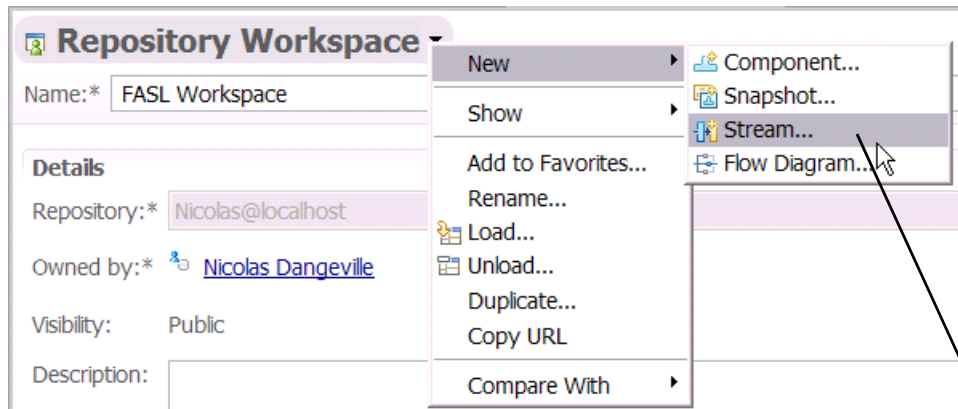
Repository Workspace

Name:* FASL Workspace

Details

Repository:* Nicolas@localhost

Owned by:* Nicolas Dangeville

Visibility: Public

Description:

New
Show
Add to Favorites...
Rename...
Load...
Unload...
Duplicate...
Copy URL
Compare With

Component...
Snapshot...
Stream...
Flow Diagram...